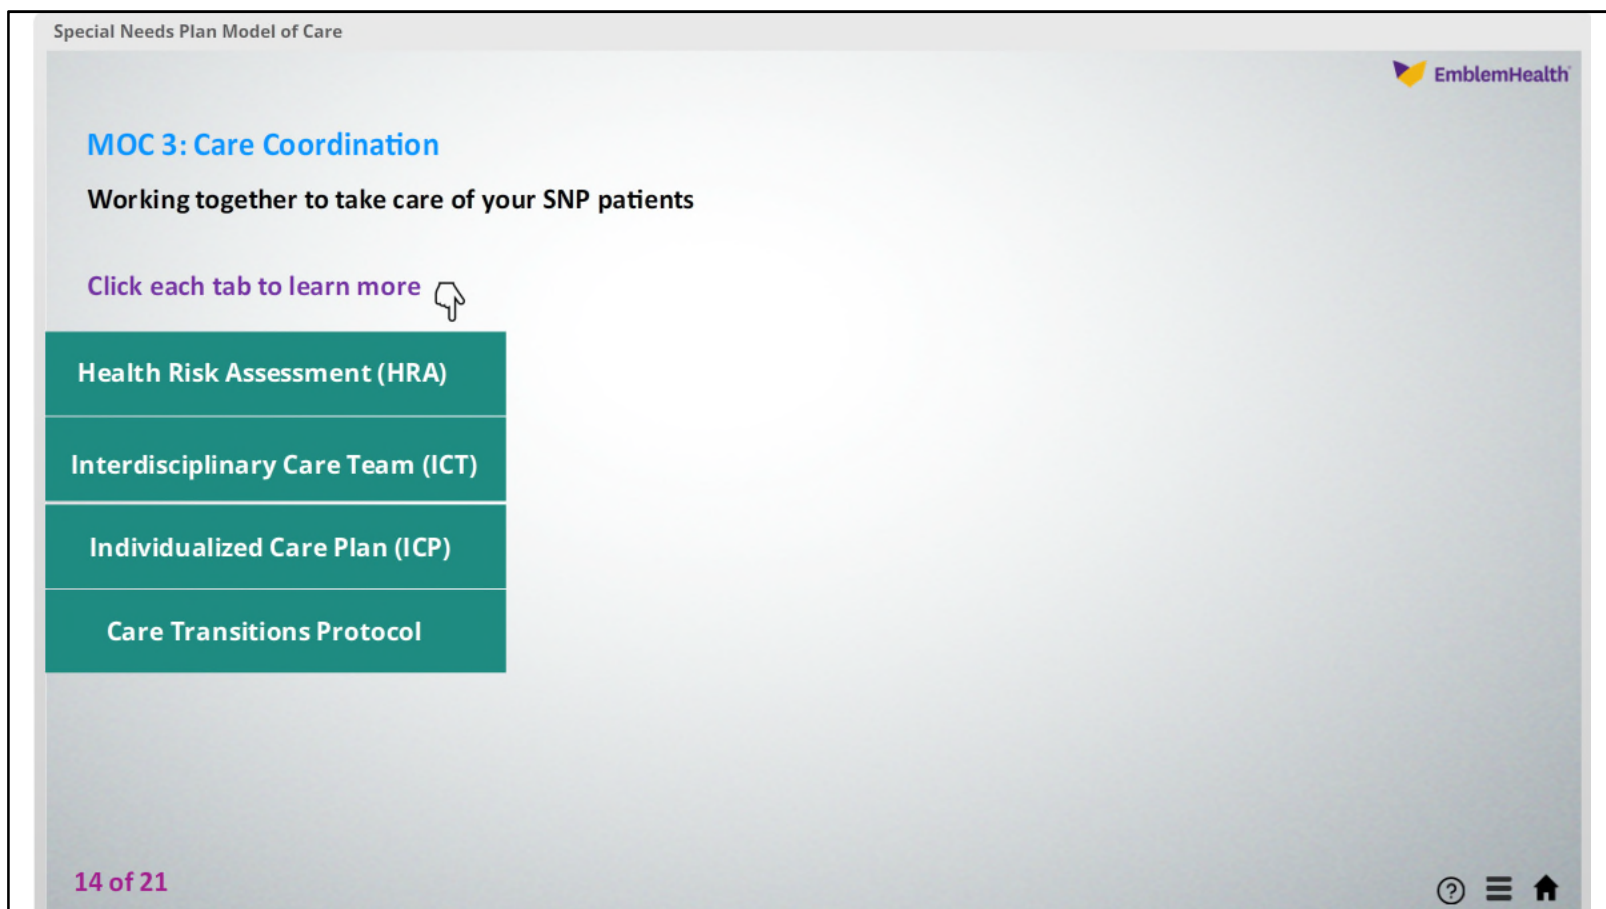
Special Needs Plan Model of Care

EmblemHealth

MOC 3: Care Coordination

Working together to take care of your SNP patients

Click each tab to learn more

Health Risk Assessment (HRA)

Interdisciplinary Care Team (ICT)

Individualized Care Plan (ICP)

Care Transitions Protocol

14 of 21